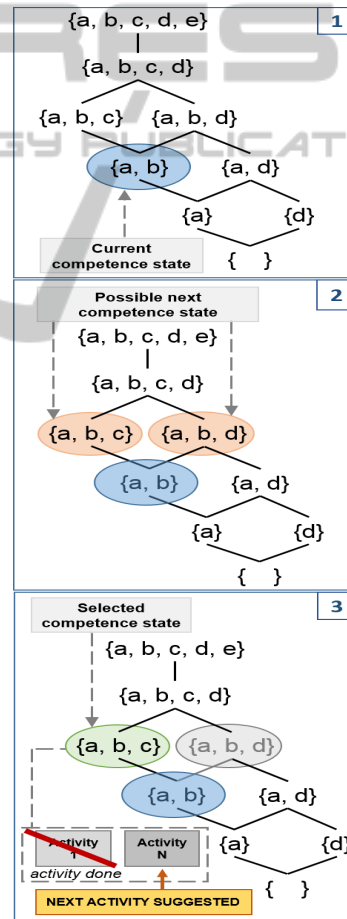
1
{a, b, c, d, e}
{a, b, c, d}
{a, b, c}
{a, b, d}
{a, b}
{a, d}
{a}
{d}
Current competence state
{ }

2
Possible next competence state
{a, b, c, d, e}
{a, b, c, d}
{a, b, c}
{a, b, d}
{a, b}
{a, d}
{a}
{d}
{ }

3
Selected competence state
{a, b, c, d, e}
{a, b, c, d}
{a, b, c}
{a, b, d}
{a, b}
{a, d}
Activity 1
activity done
Activity N
{a}
{d}
{ }
NEXT ACTIVITY SUGGESTED